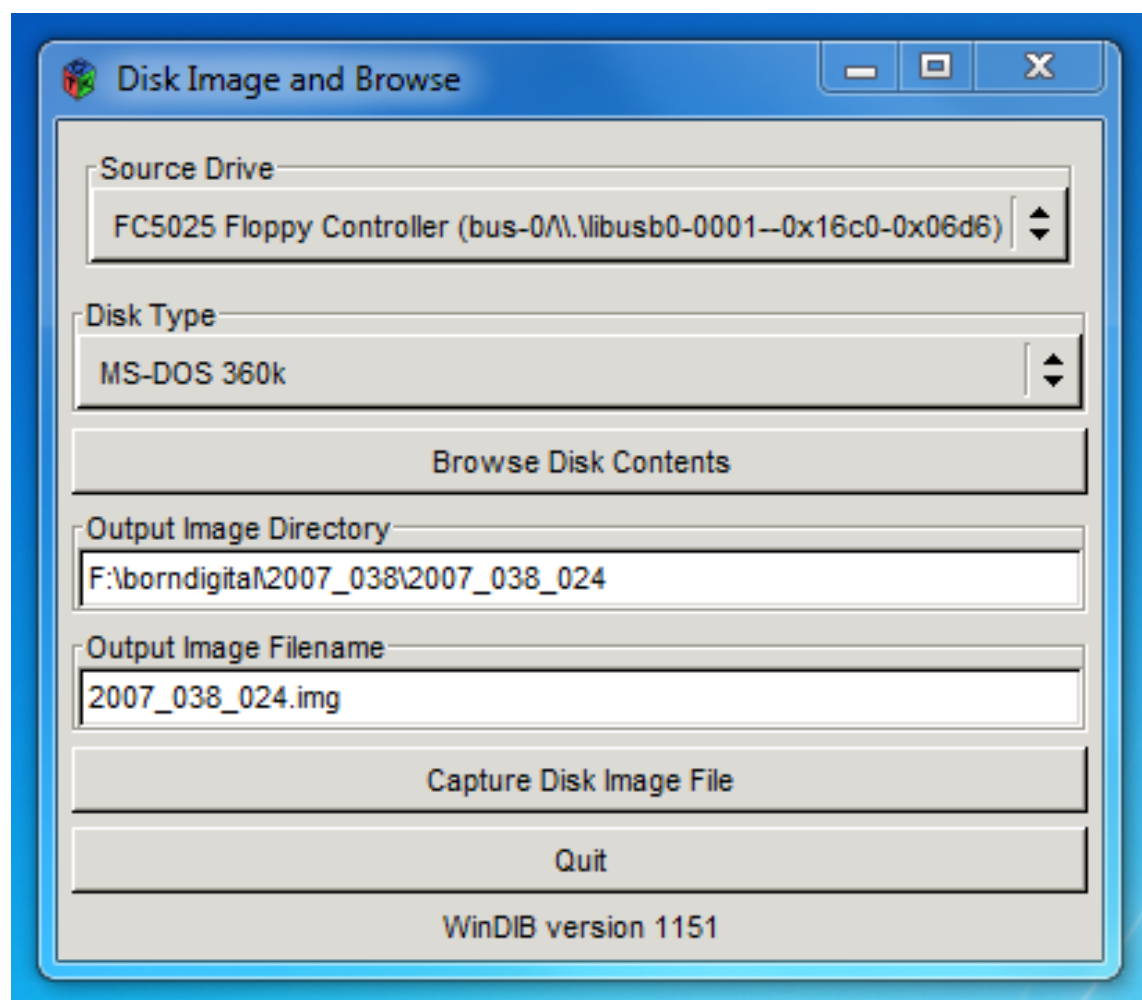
Disk Image and Browse

Source Drive

FC5025 Floppy Controller (bus-0/\\.\libusb0-0001--0x16c0-0x06d6)

Disk Type

MS-DOS 360k

Browse Disk Contents

Output Image Directory

F:\borndigital\2007_038\2007_038_024

Output Image Filename

2007_038_024.img

Capture Disk Image File

Quit

WinDIB version 1151